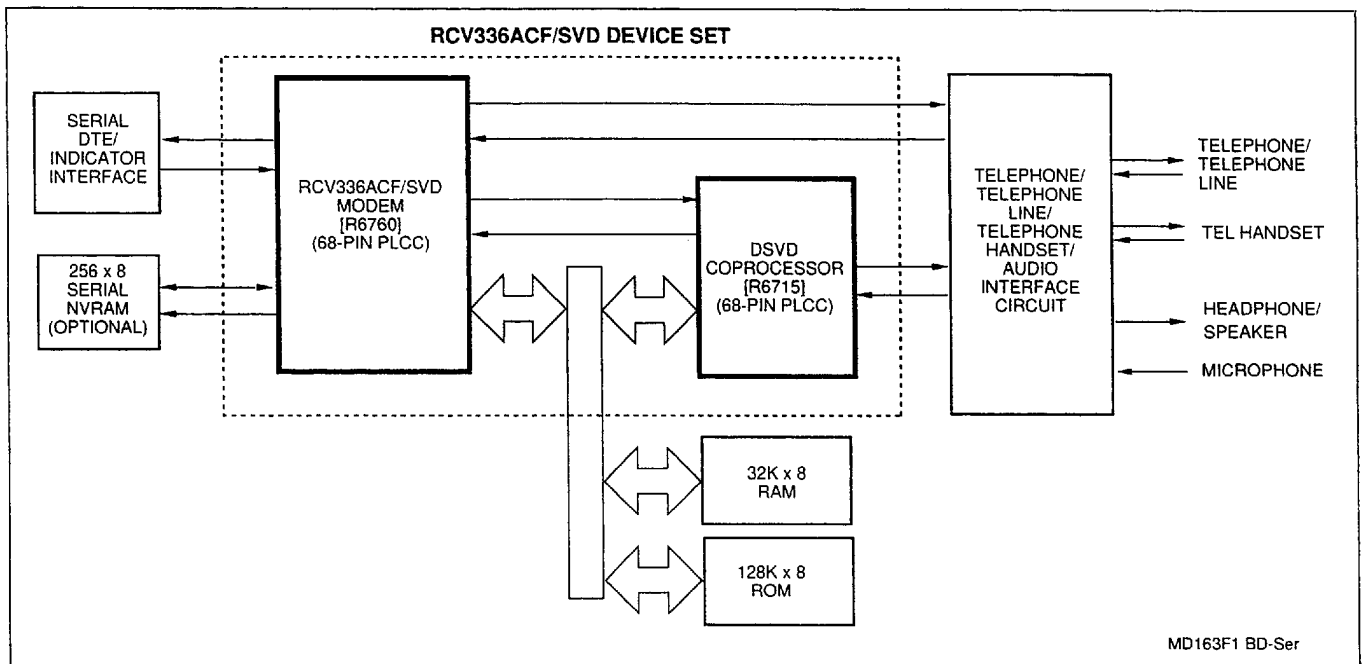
RCV336ACF/SVD DEVICE SET

SERIAL DTE/ INDICATOR INTERFACE

256 x 8 SERIAL NVRAM (OPTIONAL)

RCV336ACF/SVD MODEM [R6760] (68-PIN PLCC)

DSVD COPROCESSOR [R6715] (68-PIN PLCC)

TELEPHONE/ TELEPHONE LINE/ TELEPHONE HANDSET/ AUDIO INTERFACE CIRCUIT

TELEPHONE/ TELEPHONE LINE

TEL HANDSET

HEADPHONE/ SPEAKER

MICROPHONE

32K x 8 RAM

128K x 8 ROM

MD163F1 BD-Ser